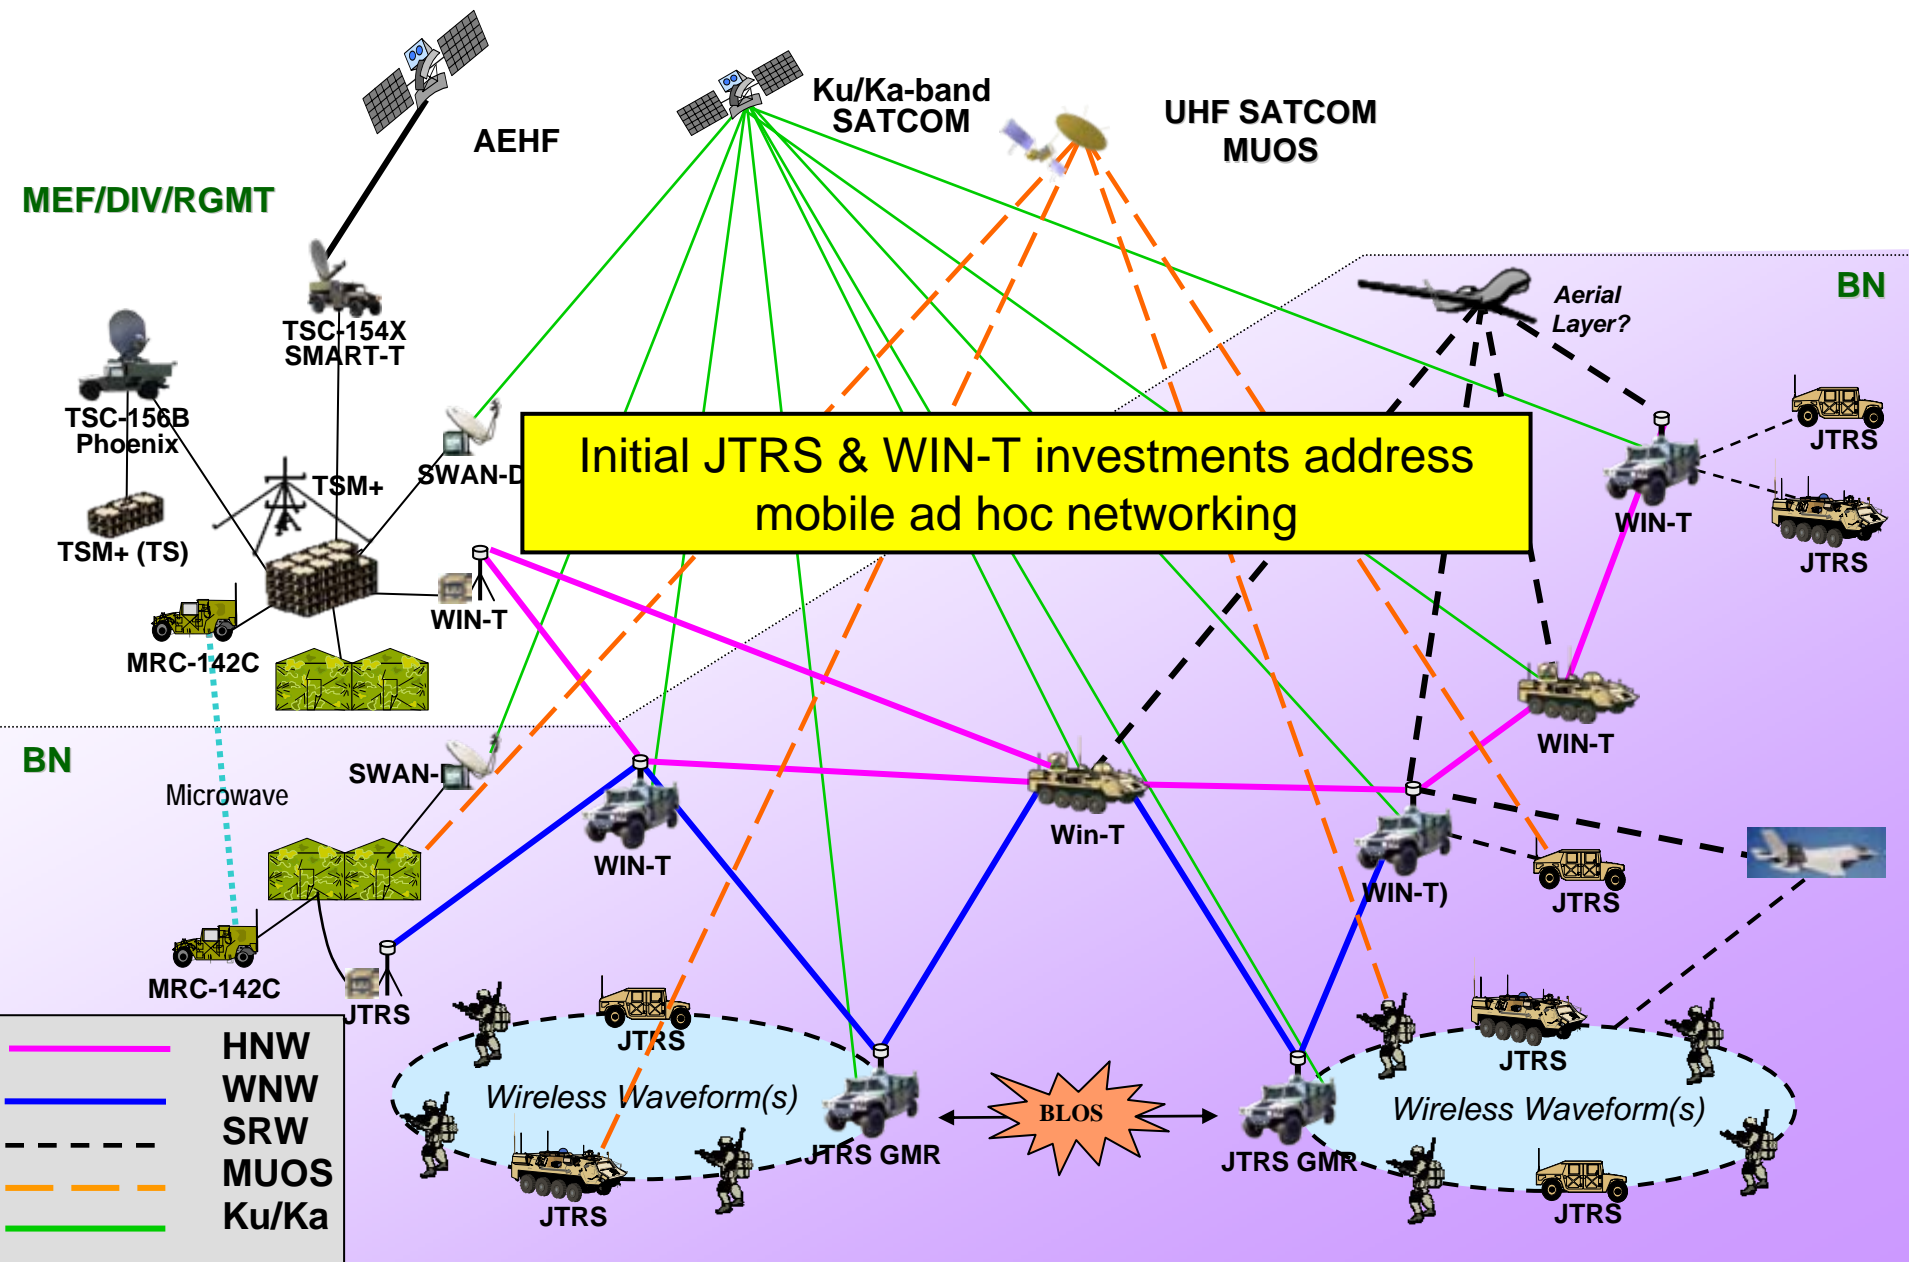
AEHF

Ku/Ka-band SATCOM

UHF SATCOM MUOS

MEF/DIV/RGMT

BN

Aerial Layer?

TSC-154X SMART-T

TSC-156B Phoenix

TSM+

SWAN-D

TSM+ (TS)

Initial JTRS & WIN-T investments address mobile ad hoc networking

JTRS

WIN-T

JTRS

WIN-T

MRC-142C

WIN-T

BN

Microwave

SWAN-D

WIN-T

Win-T

WIN-T)

JTRS

MRC-142C

JTRS

JTRS

JTRS

Wireless Waveform(s)

Wireless Waveform(s)

JTRS GMR

BLOS

JTRS GMR

JTRS

JTRS

HNW

WNW

SRW

MUOS

Ku/Ka